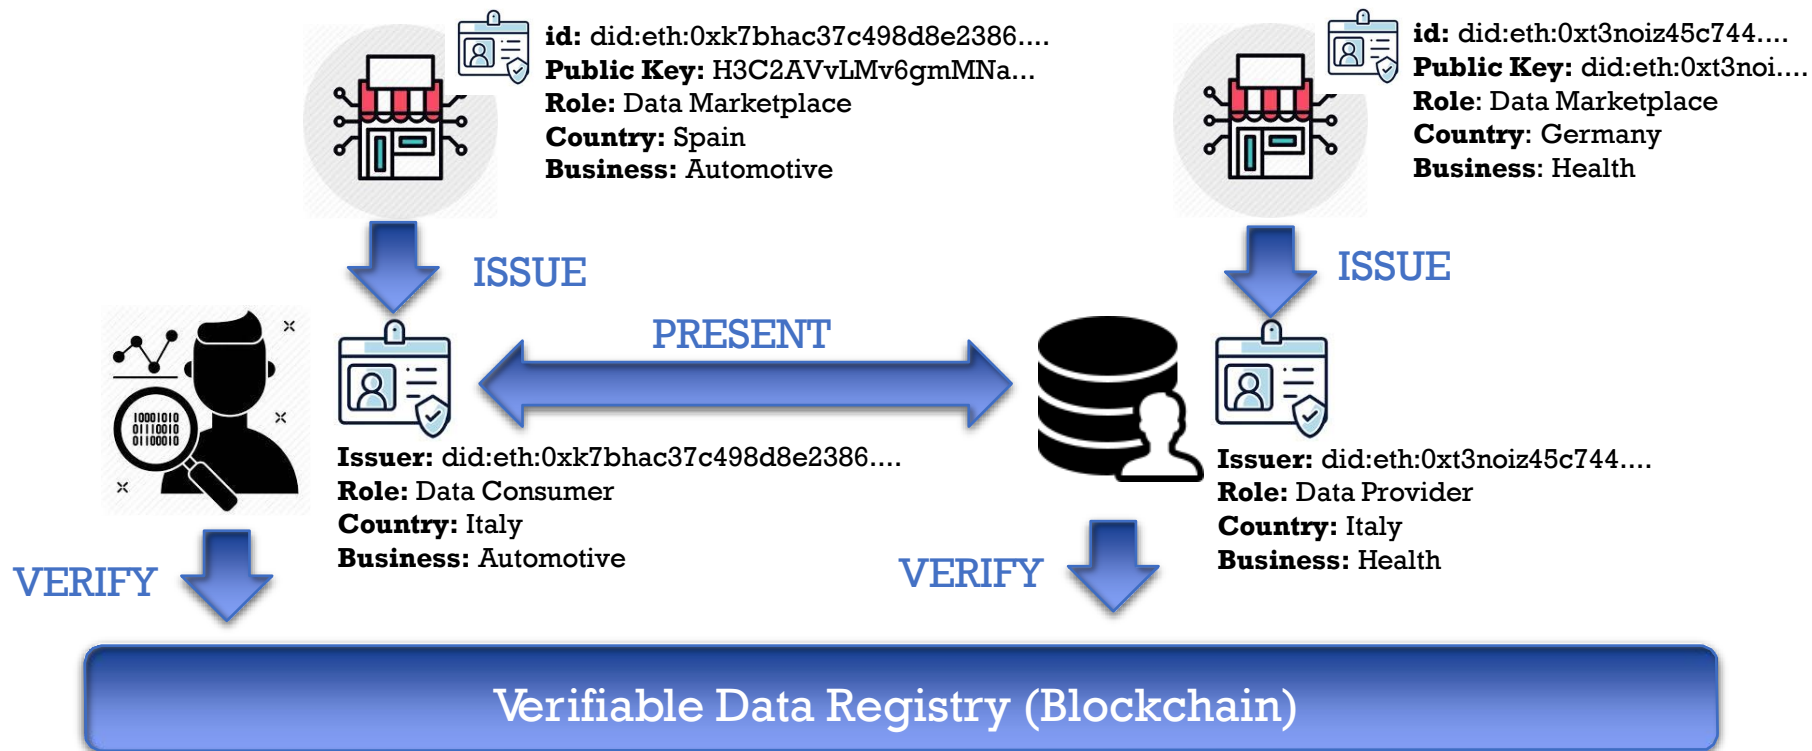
**id:** did:eth:0xk7bhac37c498d8e2386....
**Public Key:** H3C2AVvLMv6gmMNa...
**Role:** Data Marketplace
**Country:** Spain
**Business:** Automotive

**id:** did:eth:0xt3noiz45c744....
**Public Key:** did:eth:0xt3noi....
**Role:** Data Marketplace
**Country:** Germany
**Business:** Health

ISSUE

ISSUE

PRESENT

10001010
01110010
01100010

**Issuer:** did:eth:0xk7bhac37c498d8e2386....
**Role:** Data Consumer
**Country:** Italy
**Business:** Automotive

**Issuer:** did:eth:0xt3noiz45c744....
**Role:** Data Provider
**Country:** Italy
**Business:** Health

VERIFY

VERIFY

Verifiable Data Registry (Blockchain)